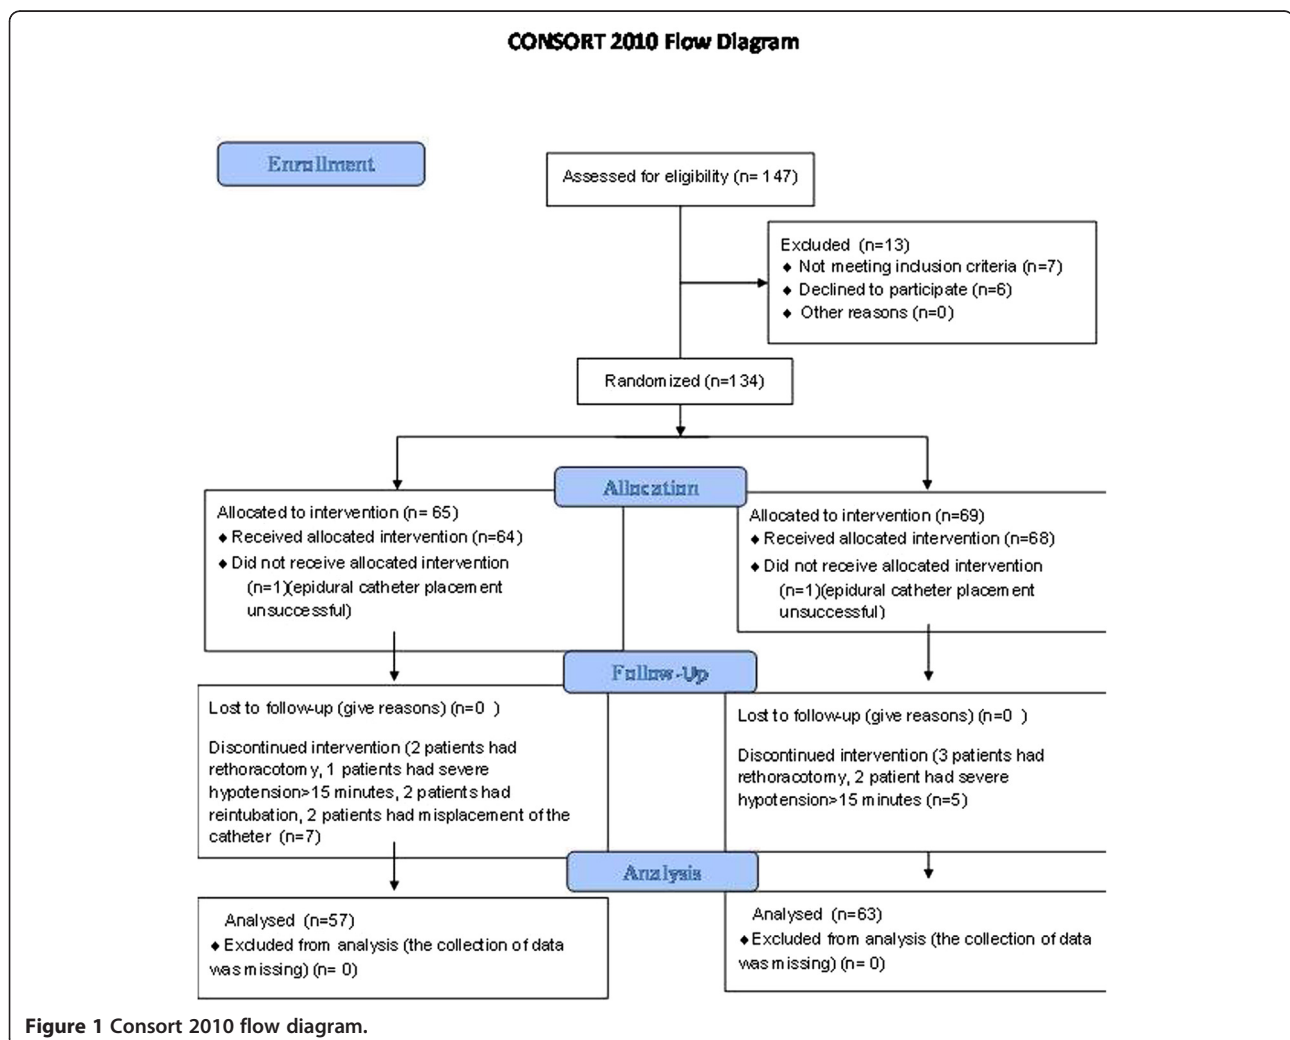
CONSORT 2010 Flow Diagram

Enrollment

Assessed for eligibility (n= 147)

Excluded (n=13)
◆ Not meeting inclusion criteria (n=7)
◆ Declined to participate (n=6)
◆ Other reasons (n=0)

Randomized (n=134)

Allocation

Allocated to intervention (n= 65)
◆ Received allocated intervention (n=64)
◆ Did not receive allocated intervention (n=1)(epidural catheter placement unsuccessful)

Allocated to intervention (n=69)
◆ Received allocated intervention (n=68)
◆ Did not receive allocated intervention (n=1)(epidural catheter placement unsuccessful)

Follow-Up

Lost to follow-up (give reasons) (n=0 )

Discontinued intervention (2 patients had rethoracotomy, 1 patients had severe hypotension>15 minutes, 2 patients had reintubation, 2 patients had misplacement of the catheter (n=7)

Lost to follow-up (give reasons) (n=0 )

Discontinued intervention (3 patients had rethoracotomy, 2 patient had severe hypotension>15 minutes (n=5)

Analysis

Analysed (n=57)
◆ Excluded from analysis (the collection of data was missing) (n= 0)

Analysed (n=63)
◆ Excluded from analysis (the collection of data was missing) (n= 0)

Figure 1 Consort 2010 flow diagram.